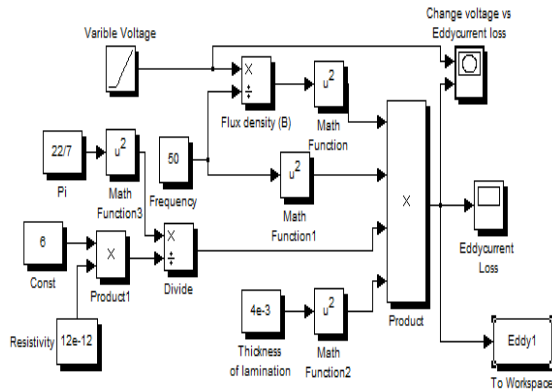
Change voltage vs Eddycurrent loss

Varible Voltage

X
÷
Flux density (B)

$u^2$
Math Function

22/7
Pi

$u^2$
Math Function3

50
Frequency

$u^2$
Math Function1

X

Eddycurrent Loss

6
Const

X
Product1

X
÷
Divide

Resistivity
12e-12

4e-3
Thickness of lamination

$u^2$
Math Function2

Product

Eddy1
To Workspace